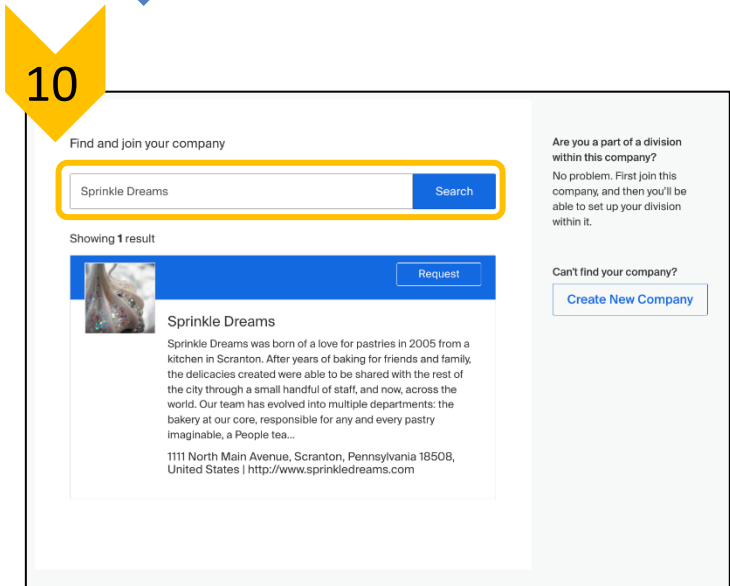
10

Find and join your company

Sprinkle Dreams

Search

Showing **1** result

Request

Sprinkle Dreams

Sprinkle Dreams was born of a love for pastries in 2005 from a kitchen in Scranton. After years of baking for friends and family, the delicacies created were able to be shared with the rest of the city through a small handful of staff, and now, across the world. Our team has evolved into multiple departments: the bakery at our core, responsible for any and every pastry imaginable, a People tea...

1111 North Main Avenue, Scranton, Pennsylvania 18508, United States | http://www.sprinkledreams.com

Are you a part of a division within this company?

No problem. First join this company, and then you'll be able to set up your division within it.

Can't find your company?

Create New Company